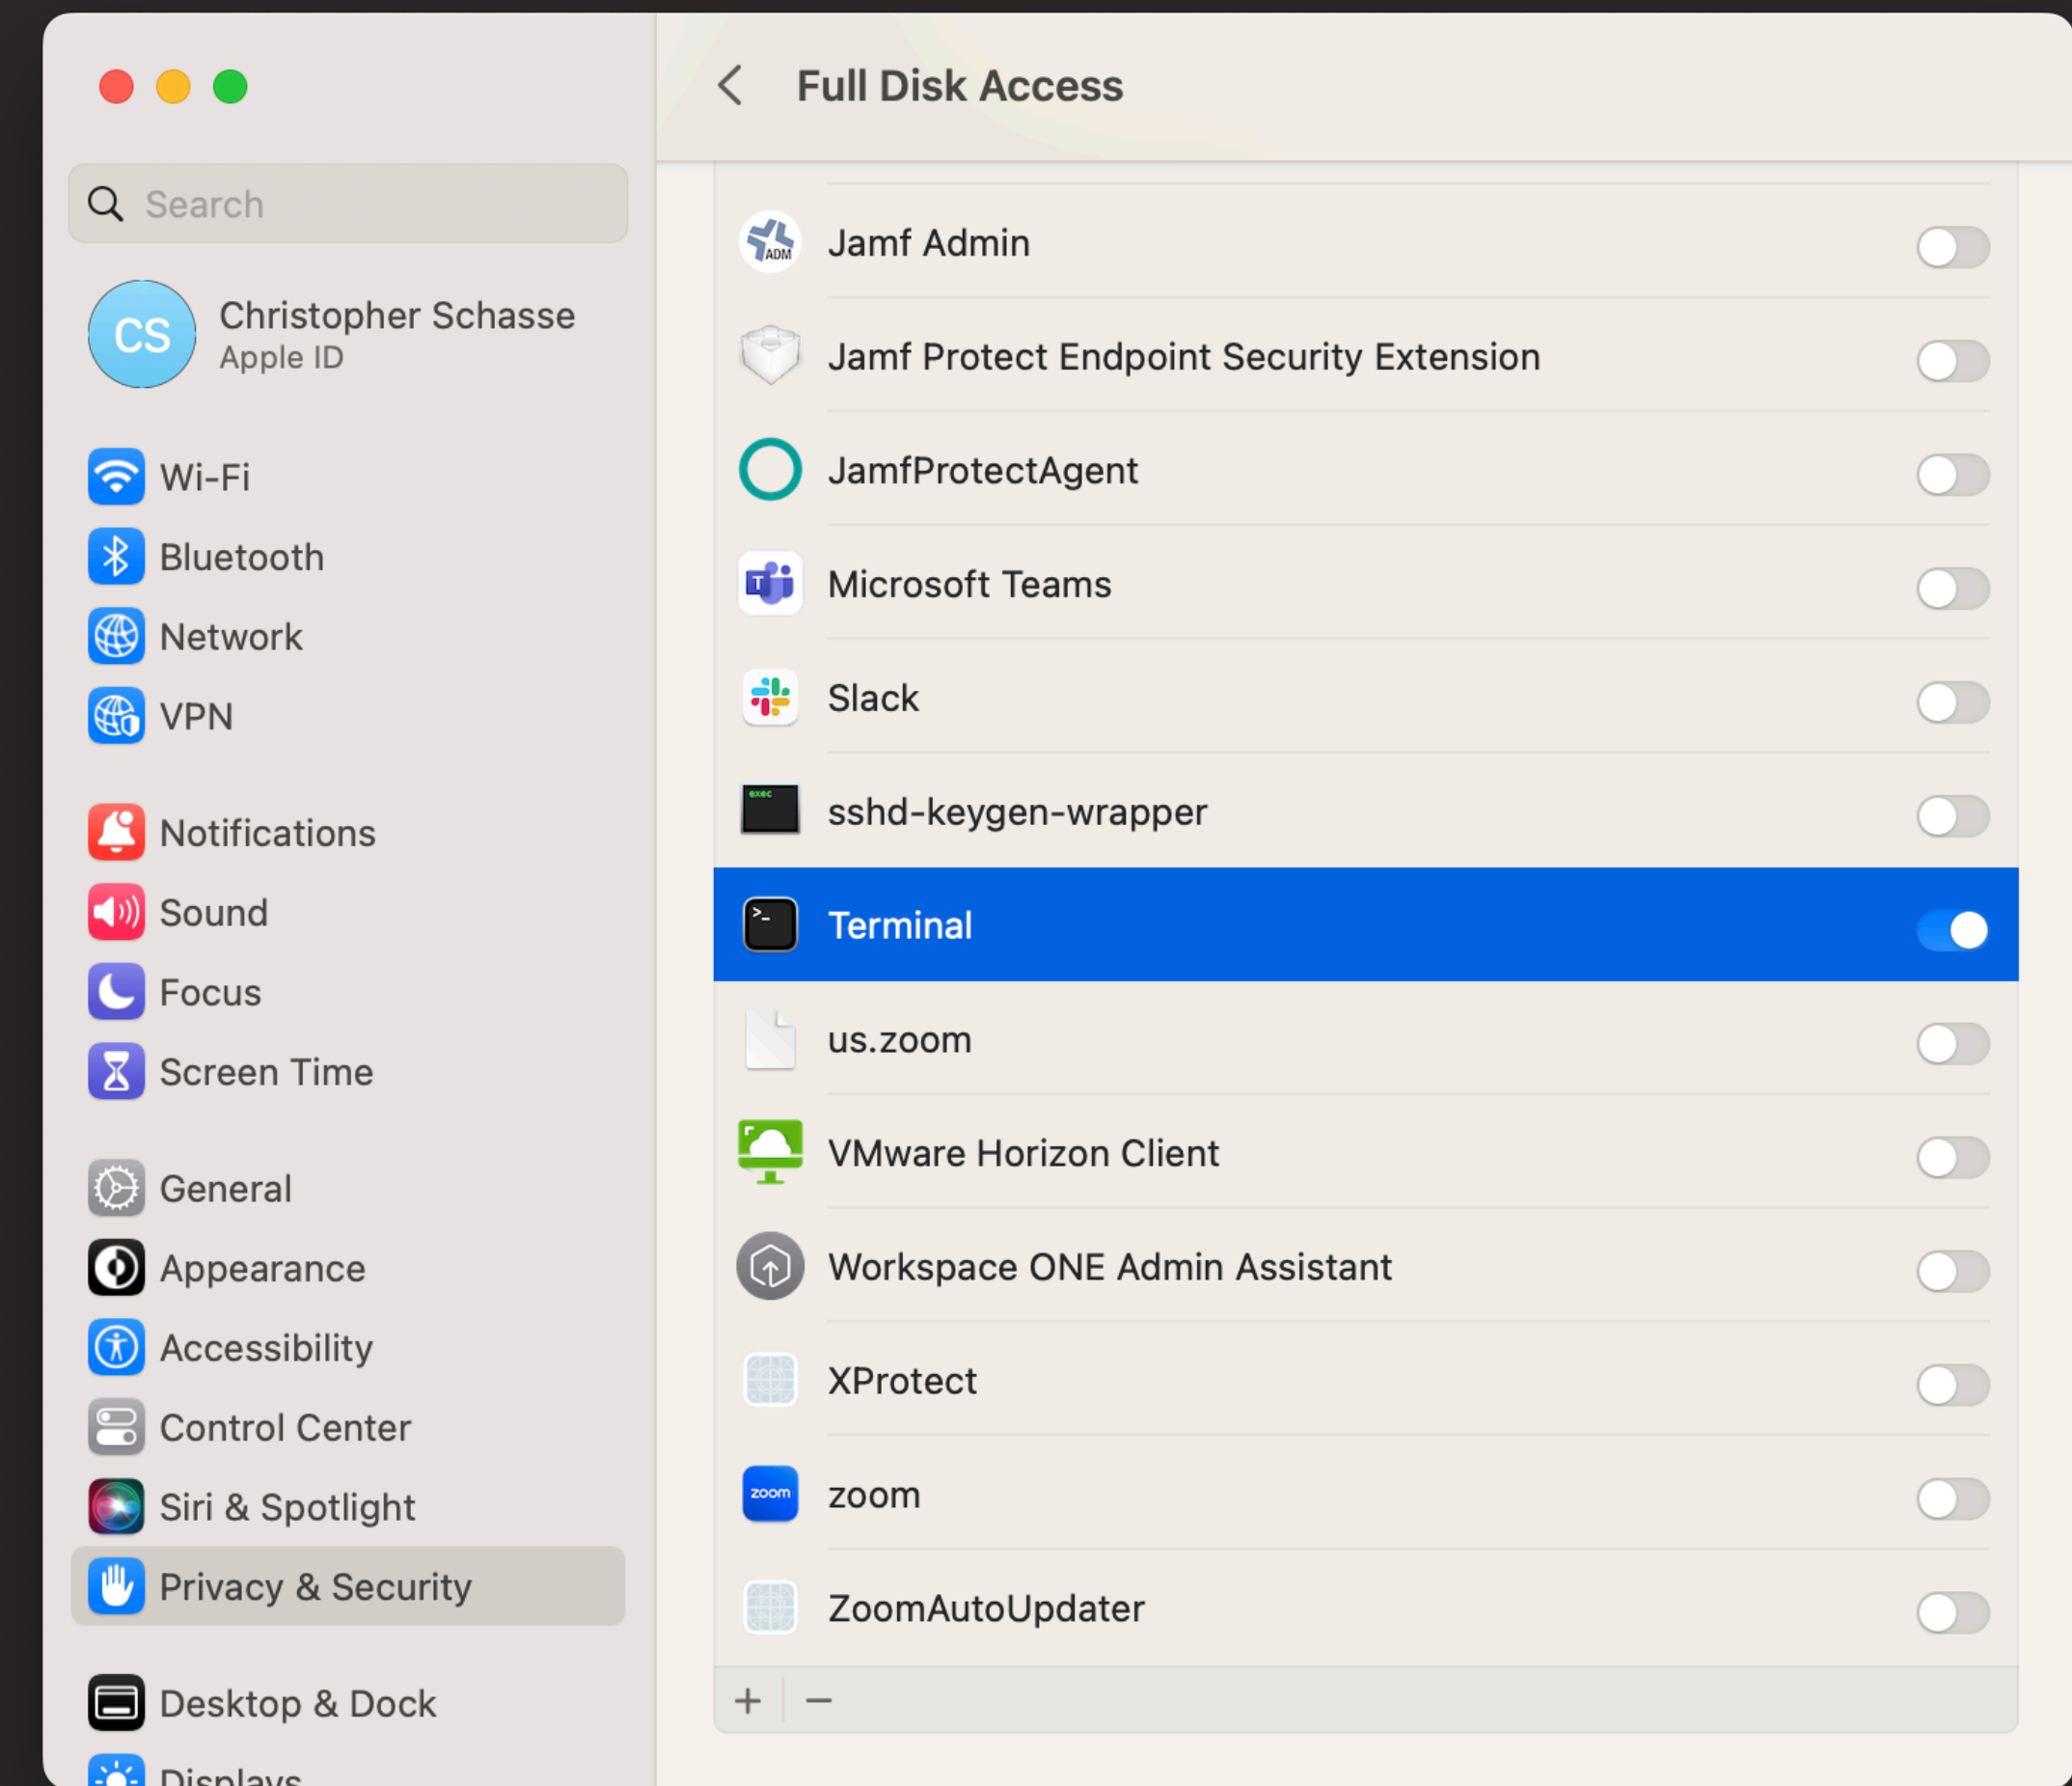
Search

CS
Christopher Schasse
Apple ID

Wi-Fi
Bluetooth
Network
VPN

Notifications
Sound
Focus
Screen Time

General
Appearance
Accessibility
Control Center
Siri & Spotlight
Privacy & Security

Desktop & Dock
Displays

Full Disk Access

Jamf Admin
Jamf Protect Endpoint Security Extension
JamfProtectAgent
Microsoft Teams
Slack
sshd-keygen-wrapper
Terminal
us.zoom
VMware Horizon Client
Workspace ONE Admin Assistant
XProtect
zoom
ZoomAutoUpdater

+ −